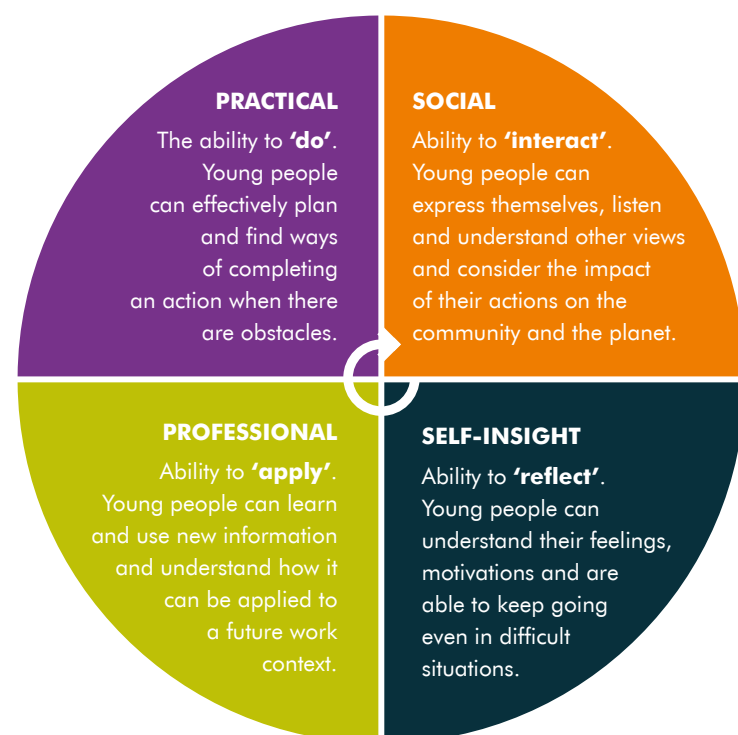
PRACTICAL
The ability to **'do'**. Young people can effectively plan and find ways of completing an action when there are obstacles.

SOCIAL
Ability to **'interact'**. Young people can express themselves, listen and understand other views and consider the impact of their actions on the community and the planet.

PROFESSIONAL
Ability to **'apply'**. Young people can learn and use new information and understand how it can be applied to a future work context.

SELF-INSIGHT
Ability to **'reflect'**. Young people can understand their feelings, motivations and are able to keep going even in difficult situations.